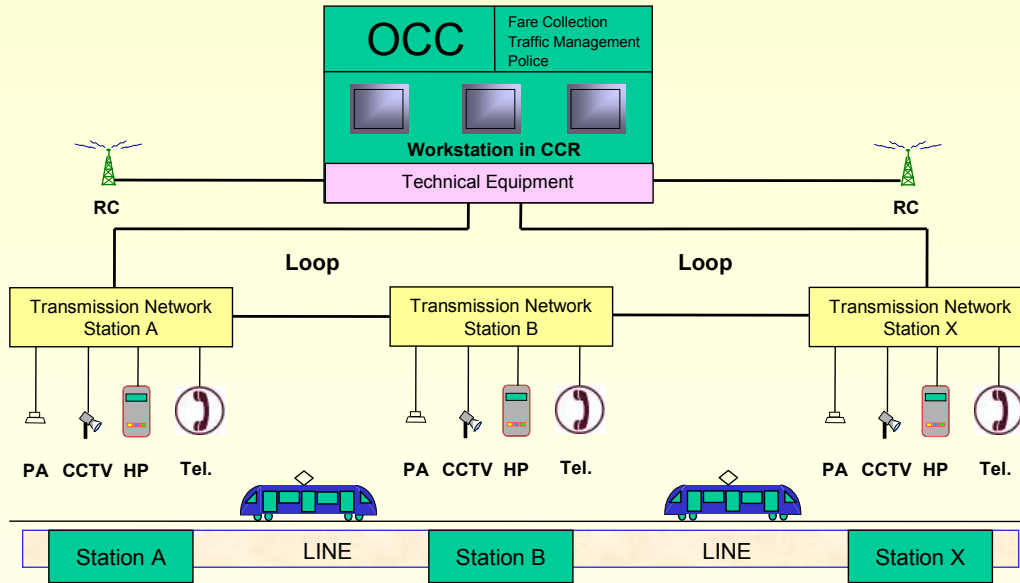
OCC

Fare Collection
Traffic Management
Police

Workstation in CCR

Technical Equipment

RC

RC

Loop

Loop

Transmission Network Station A

Transmission Network Station B

Transmission Network Station X

PA CCTV HP Tel.

PA CCTV HP Tel.

PA CCTV HP Tel.

Station A

LINE

Station B

LINE

Station X